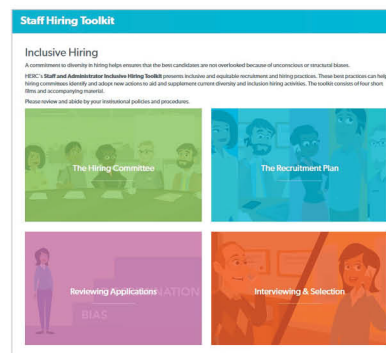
Staff Hiring Toolkit

Inclusive Hiring

A commitment to diversity in hiring helps ensures that the best candidates are not overlooked because of unconscious or structural biases.

HERC's Staff and Administrator Inclusive Hiring Toolkit presents inclusive and equitable recruitment and hiring practices. These best practices can help hiring committees identify and adopt new actions to aid and supplement current diversity and inclusion hiring activities. The toolkit consists of four short films and accompanying material.

Please review and abide by your institutional policies and procedures.

The Hiring Committee

The Recruitment Plan

Reviewing Applications

NATION

BIAS

Interviewing & Selection